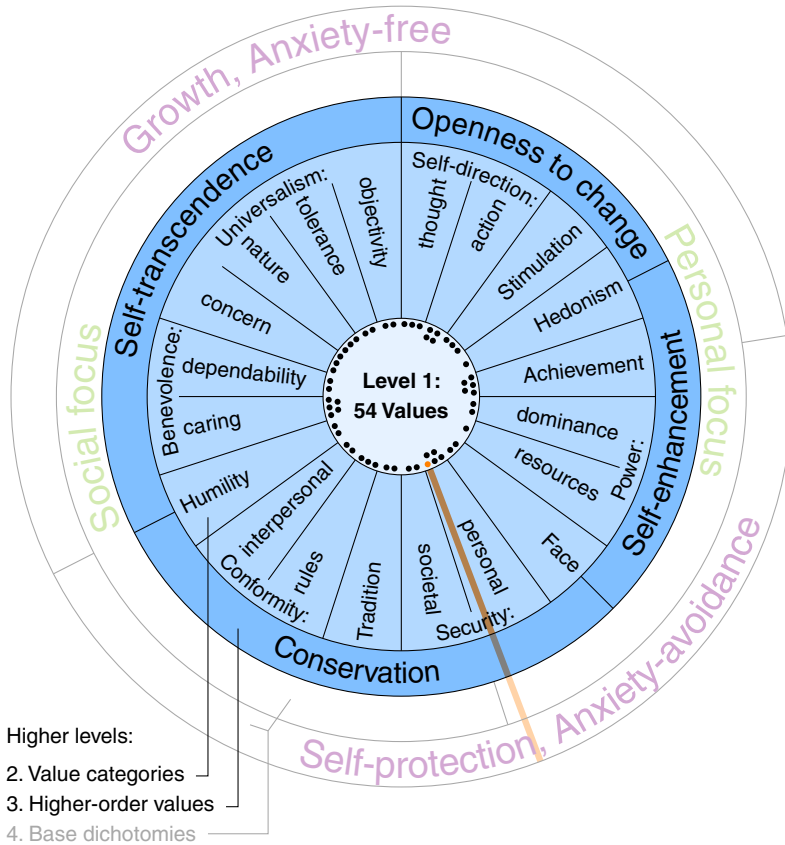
Growth, Anxiety-free

Openness to change

Personal focus

Self-enhancement

Self-protection, Anxiety-avoidance

Conservation

Social focus

Self-transcendence

Universalism:
nature
tolerance
objectivity
concern

Self-direction:
thought
action

Stimulation

Hedonism

Achievement

Power:
dominance
resources

Face

Security:
personal
societal

Tradition

Conformity:
rules
interpersonal

Humility

Benevolence:
dependability
caring

Level 1:
54 Values

Higher levels:

2. Value categories

3. Higher-order values

4. Base dichotomies